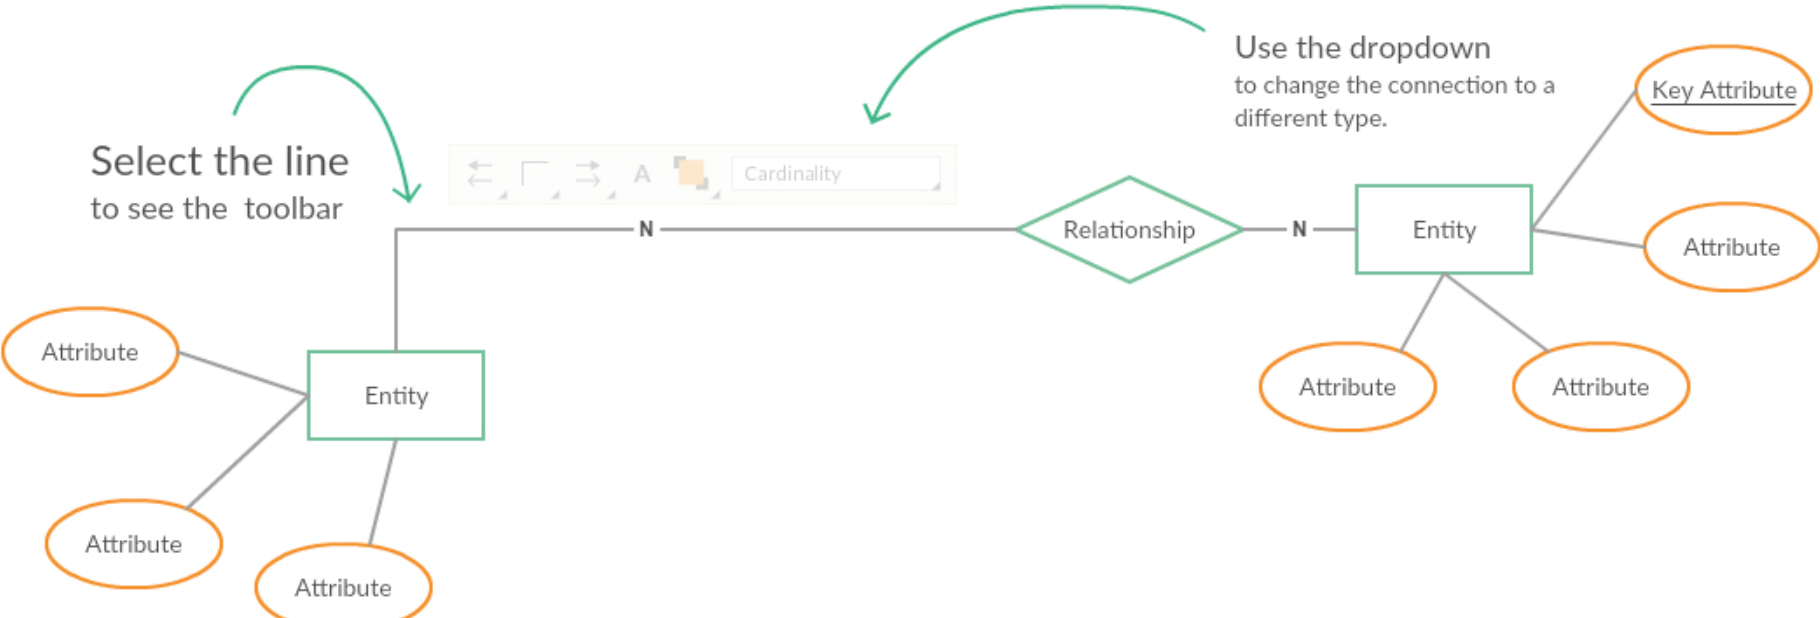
Select the line
to see the toolbar

Use the dropdown
to change the connection to a different type.

Cardinality

N

Relationship

N

Entity

Key Attribute

Attribute

Attribute

Attribute

Attribute

Entity

Attribute

Attribute